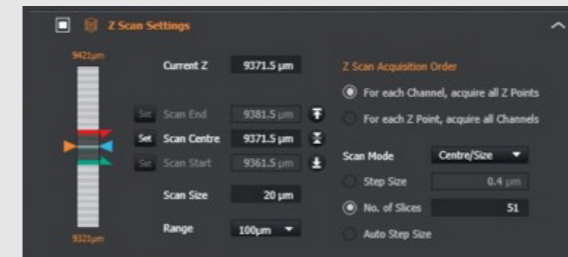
Z Scan Settings

9421μm

9321μm

Current Z 9371.5 μm

Set Scan End 9381.5 μm

Set Scan Centre 9371.5 μm

Set Scan Start 9361.5 μm

Scan Size 20 μm

Range 100μm

Z Scan Acquisition Order

For each Channel, acquire all Z Points

For each Z Point, acquire all Channels

Scan Mode Centre/Size

Step Size 0.4 μm

No. of Slices 51

Auto Step Size